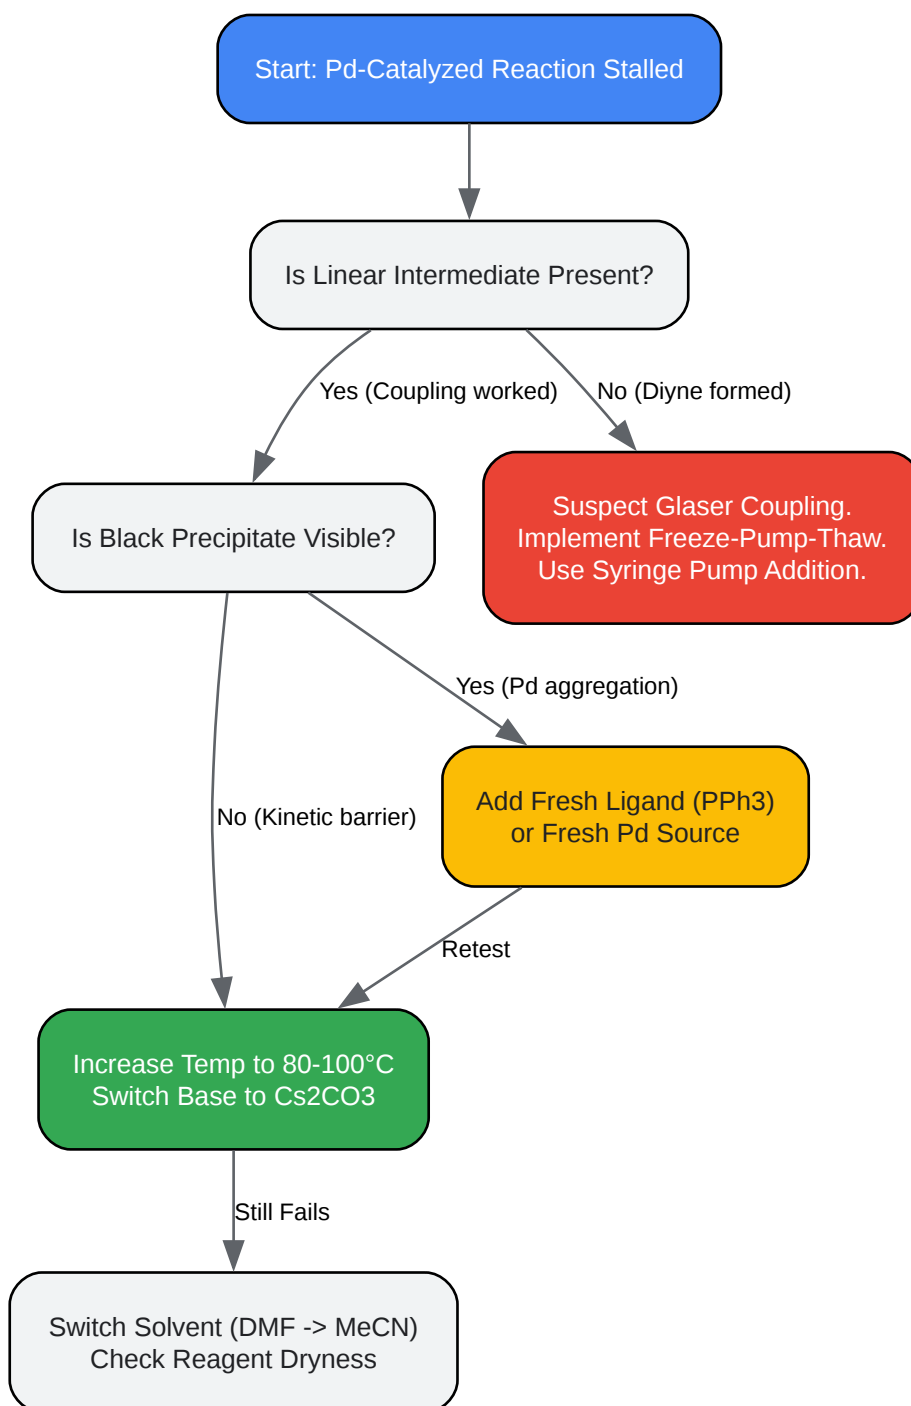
Start: Pd-Catalyzed Reaction Stalled

Is Linear Intermediate Present?

Yes (Coupling worked)

No (Diyne formed)

Is Black Precipitate Visible?

Suspect Glaser Coupling.
Implement Freeze-Pump-Thaw.
Use Syringe Pump Addition.

Yes (Pd aggregation)

No (Kinetic barrier)

Add Fresh Ligand (PPh3)
or Fresh Pd Source

Retest

Increase Temp to 80-100°C
Switch Base to Cs2CO3

Still Fails

Switch Solvent (DMF -> MeCN)
Check Reagent Dryness